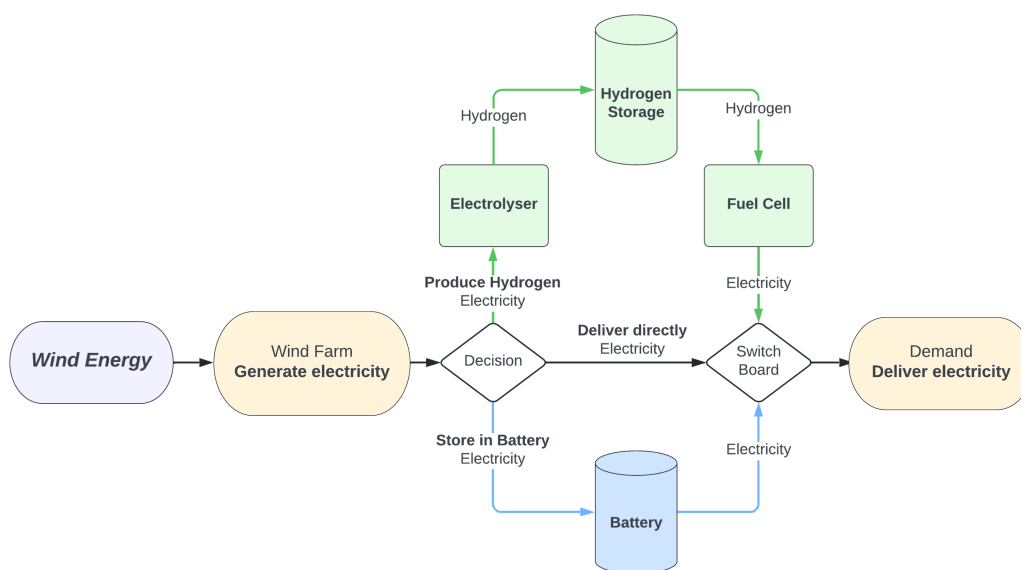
Hydrogen Storage

Hydrogen

Hydrogen

Electrolyser

Fuel Cell

Produce Hydrogen
Electricity

Electricity

Wind Energy

Wind Farm
Generate electricity

Decision

Deliver directly
Electricity

Switch Board

Demand
Deliver electricity

Store in Battery
Electricity

Electricity

Battery